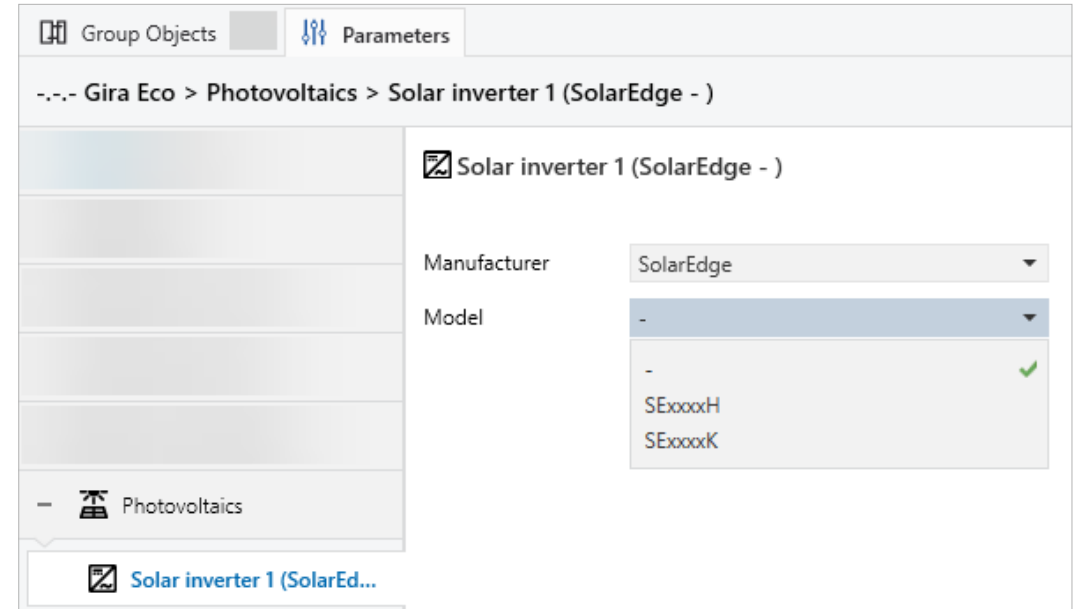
Group Objects

Parameters

-.-.- Gira Eco > Photovoltaics > Solar inverter 1 (SolarEdge - )

Solar inverter 1 (SolarEdge - )

Manufacturer SolarEdge

Model -

-

SExxxxH

SExxxxK

– Photovoltaics

Solar inverter 1 (SolarEd...